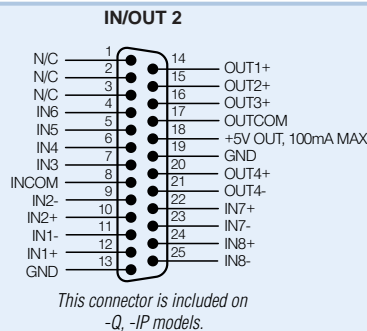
IN/OUT 2

N/C 1
N/C 2
N/C 3
IN6 4
IN5 5
IN4 6
IN3 7
INCOM 8
IN2- 9
IN2+ 10
IN1- 11
IN1+ 12
GND 13

14 OUT1+
15 OUT2+
16 OUT3+
17 OUTCOM
18 +5V OUT, 100mA MAX
19 GND
20 OUT4+
21 OUT4-
22 IN7+
23 IN7-
24 IN8+
25 IN8-

This connector is included on -Q, -IP models.